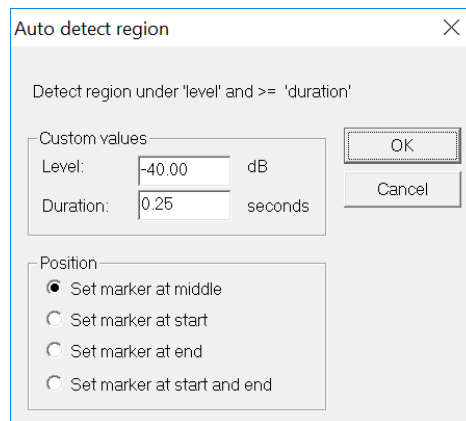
Auto detect region

Detect region under 'level' and >= 'duration'

Custom values
Level: -40.00 dB
Duration: 0.25 seconds

OK
Cancel

Position
Set marker at middle
Set marker at start
Set marker at end
Set marker at start and end